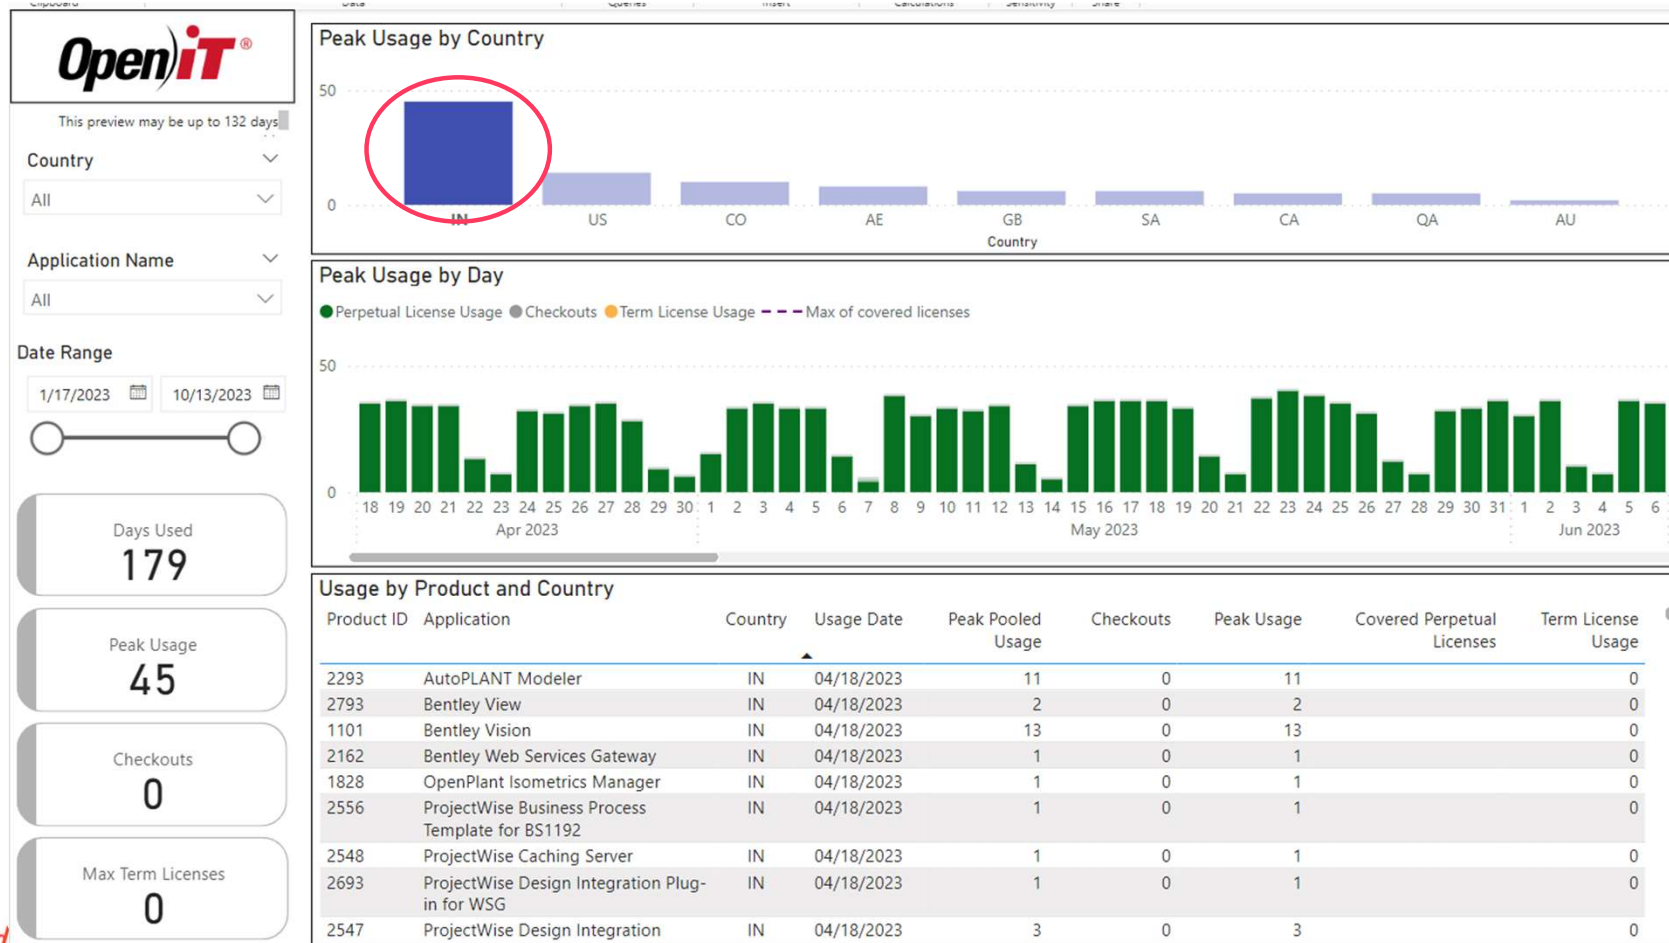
OpeniT®

This preview may be up to 132 days

Country
All

Application Name
All

Date Range
1/17/2023
10/13/2023

Days Used
179

Peak Usage
45

Checkouts
0

Max Term Licenses
0

Peak Usage by Country

50
0

IN US CO AE GB SA CA QA AU
Country

Peak Usage by Day

Perpetual License Usage Checkouts Term License Usage Max of covered licenses

50
0

18 19 20 21 22 23 24 25 26 27 28 29 30 1 2 3 4 5 6 7 8 9 10 11 12 13 14 15 16 17 18 19 20 21 22 23 24 25 26 27 28 29 30 31 1 2 3 4 5 6
Apr 2023
May 2023
Jun 2023

Usage by Product and Country

| Product ID | Application | Country | Usage Date | Peak Pooled Usage | Checkouts | Peak Usage | Covered Perpetual Licenses | Term License Usage |
|---|---|---|---|---|---|---|---|---|
| 2293 | AutoPLANT Modeler | IN | 04/18/2023 | 11 | 0 | 11 | | 0 |
| 2793 | Bentley View | IN | 04/18/2023 | 2 | 0 | 2 | | 0 |
| 1101 | Bentley Vision | IN | 04/18/2023 | 13 | 0 | 13 | | 0 |
| 2162 | Bentley Web Services Gateway | IN | 04/18/2023 | 1 | 0 | 1 | | 0 |
| 1828 | OpenPlant Isometrics Manager | IN | 04/18/2023 | 1 | 0 | 1 | | 0 |
| 2556 | ProjectWise Business Process Template for BS1192 | IN | 04/18/2023 | 1 | 0 | 1 | | 0 |
| 2548 | ProjectWise Caching Server | IN | 04/18/2023 | 1 | 0 | 1 | | 0 |
| 2693 | ProjectWise Design Integration Plug-in for WSG | IN | 04/18/2023 | 1 | 0 | 1 | | 0 |
| 2547 | ProjectWise Design Integration | IN | 04/18/2023 | 3 | 0 | 3 | | 0 |